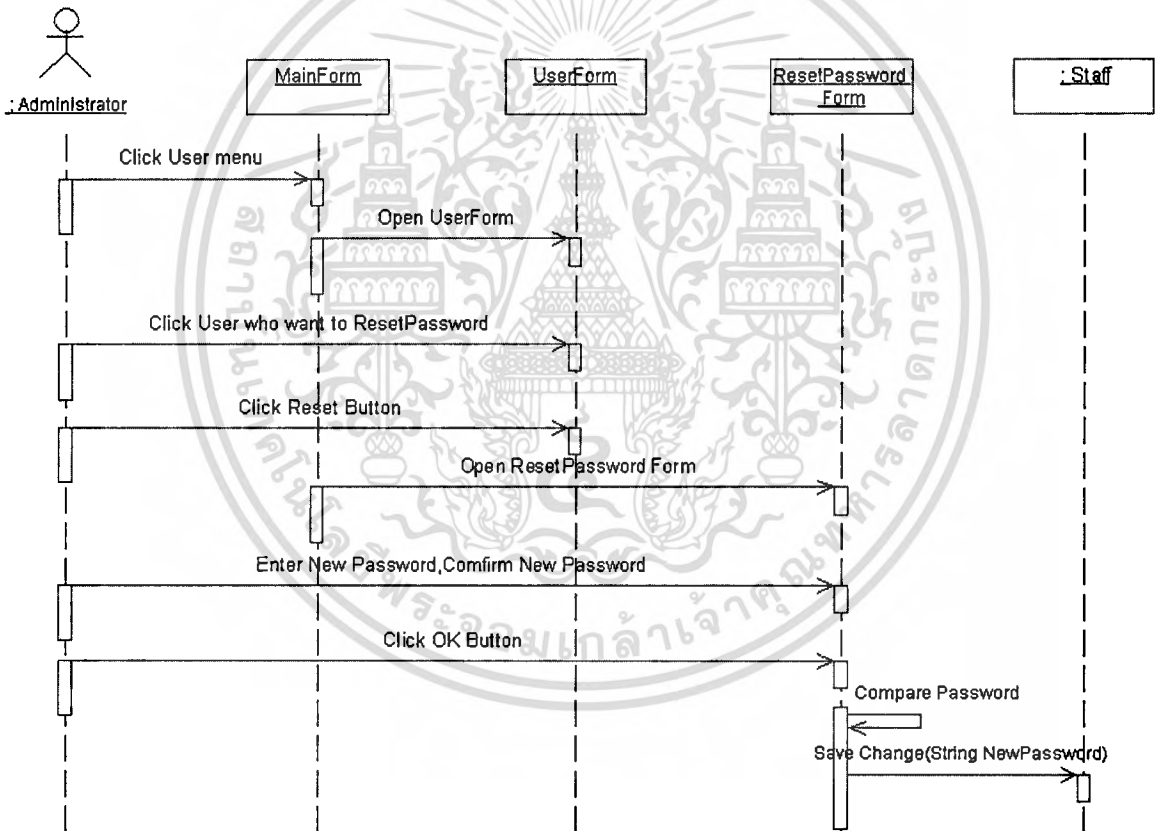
: Administrator

MainForm

UserForm

ResetPassword Form

: Staff

Click User menu

Open UserForm

Click User who want to ResetPassword

Click Reset Button

Open ResetPassword Form

Enter New Password,Comfirm New Password

Click OK Button

Compare Password

Save Change(String NewPassword)